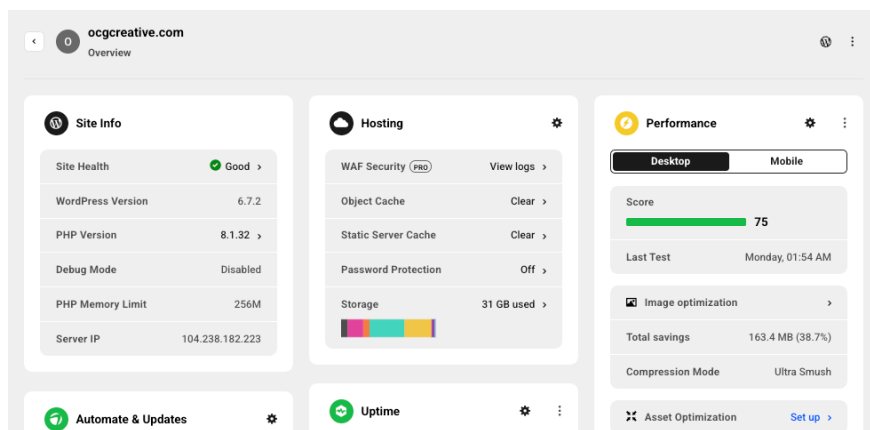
O ocgcreative.com
Overview

Site Info

| | |
|---|---|
| Site Health | Good › |
| WordPress Version | 6.7.2 |
| PHP Version | 8.1.32 › |
| Debug Mode | Disabled |
| PHP Memory Limit | 256M |
| Server IP | 104.238.182.223 |

Hosting

| | |
|---|---|
| WAF Security PRO | View logs › |
| Object Cache | Clear › |
| Static Server Cache | Clear › |
| Password Protection | Off › |
| Storage | 31 GB used › |

Performance

Desktop Mobile

Score
75

Last Test Monday, 01:54 AM

Image optimization ›

Total savings 163.4 MB (38.7%)

Compression Mode Ultra Smush

Asset Optimization Set up ›

Automate & Updates

Uptime